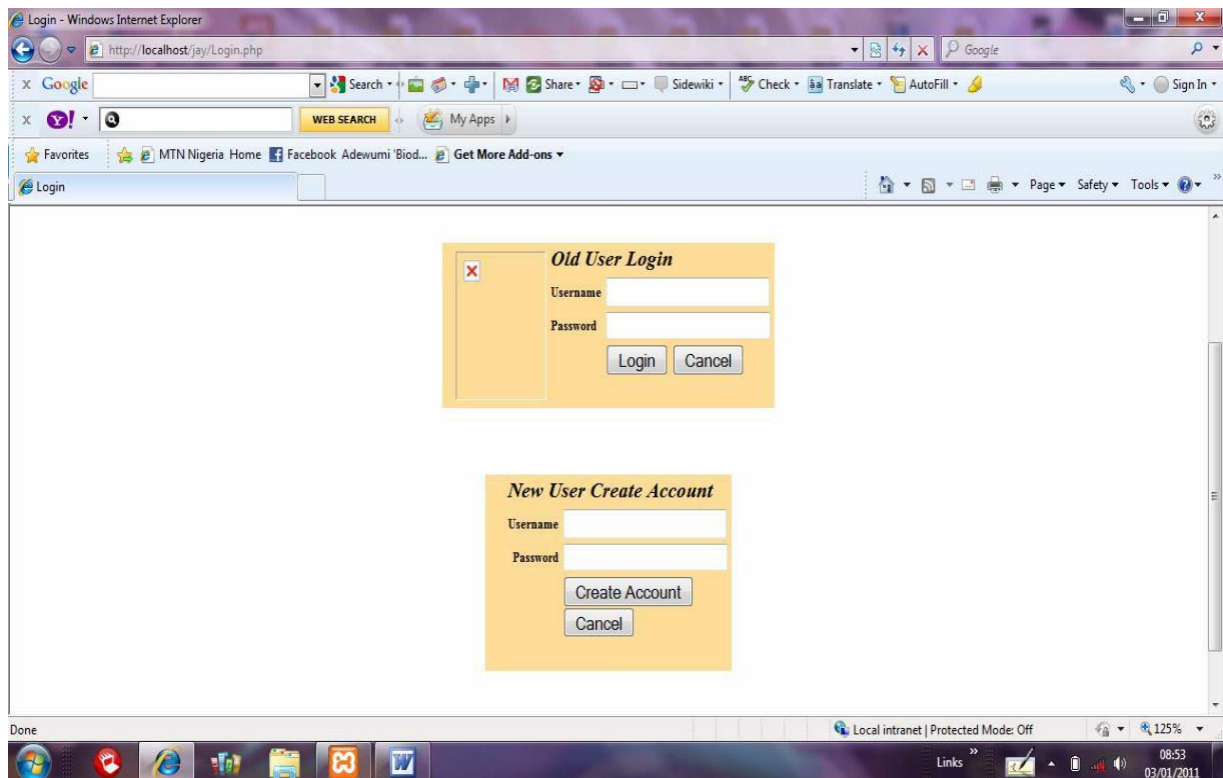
Login - Windows Internet Explorer

http://localhost/jay/Login.php

Google

x Google

Search · Share · Sidewiki · Check · Translate · AutoFill ·

Sign In ·

x Y! ·

WEB SEARCH

My Apps

Favorites

MTN Nigeria Home

Facebook Adewumi 'Biod...

Get More Add-ons ·

Login

Page · Safety · Tools ·

Old User Login

Username

Password

Login Cancel

New User Create Account

Username

Password

Create Account

Cancel

Done

Local intranet | Protected Mode: Off

125%

Links

08:53
03/01/2011